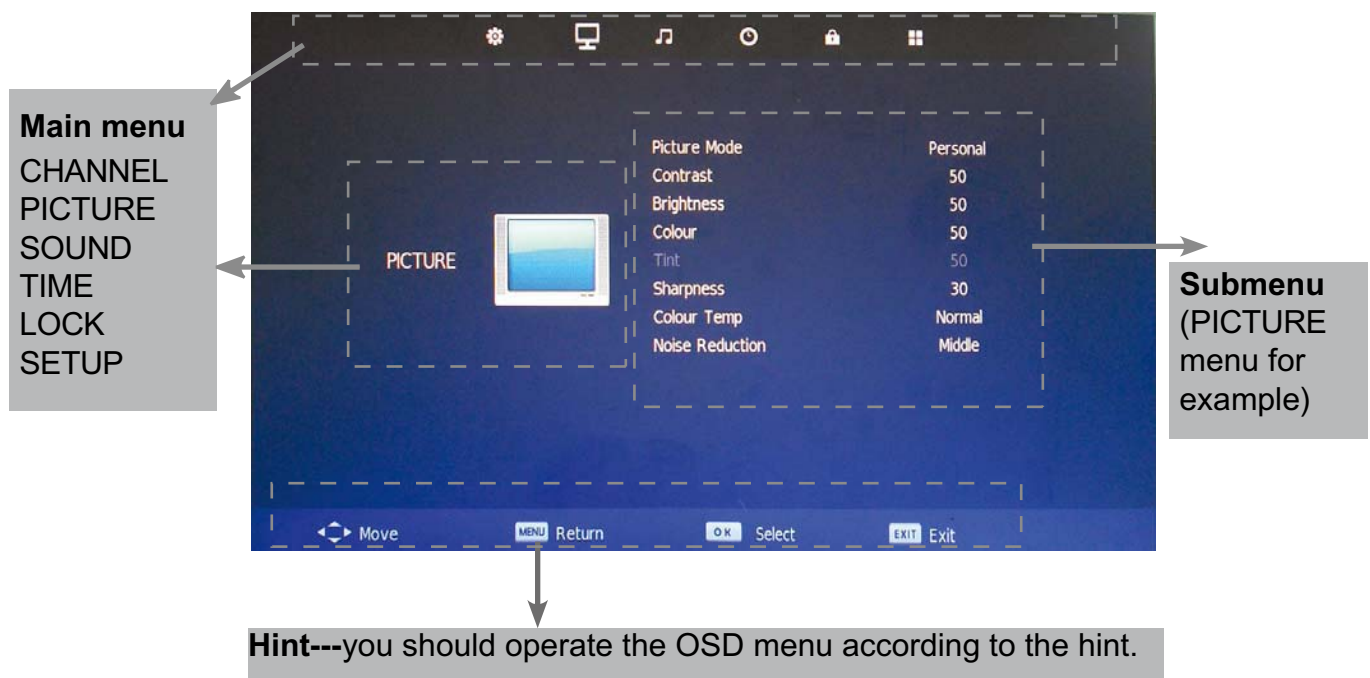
Main menu
CHANNEL
PICTURE
SOUND
TIME
LOCK
SETUP

PICTURE

| Picture Mode | Personal |
|---|---|
| Contrast | 50 |
| Brightness | 50 |
| Colour | 50 |
| Tint | 50 |
| Sharpness | 30 |
| Colour Temp | Normal |
| Noise Reduction | Middle |

Submenu (PICTURE menu for example)

Move MENU Return OK Select EXIT Exit

Hint---you should operate the OSD menu according to the hint.